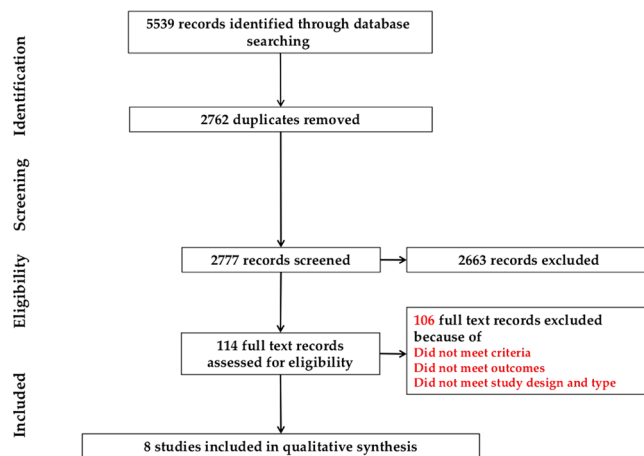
Identification

Screening

Eligibility

Included

5539 records identified through database searching

2762 duplicates removed

2777 records screened

2663 records excluded

114 full text records assessed for eligibility

106 full text records excluded because of
Did not meet criteria
Did not meet outcomes
Did not meet study design and type

8 studies included in qualitative synthesis